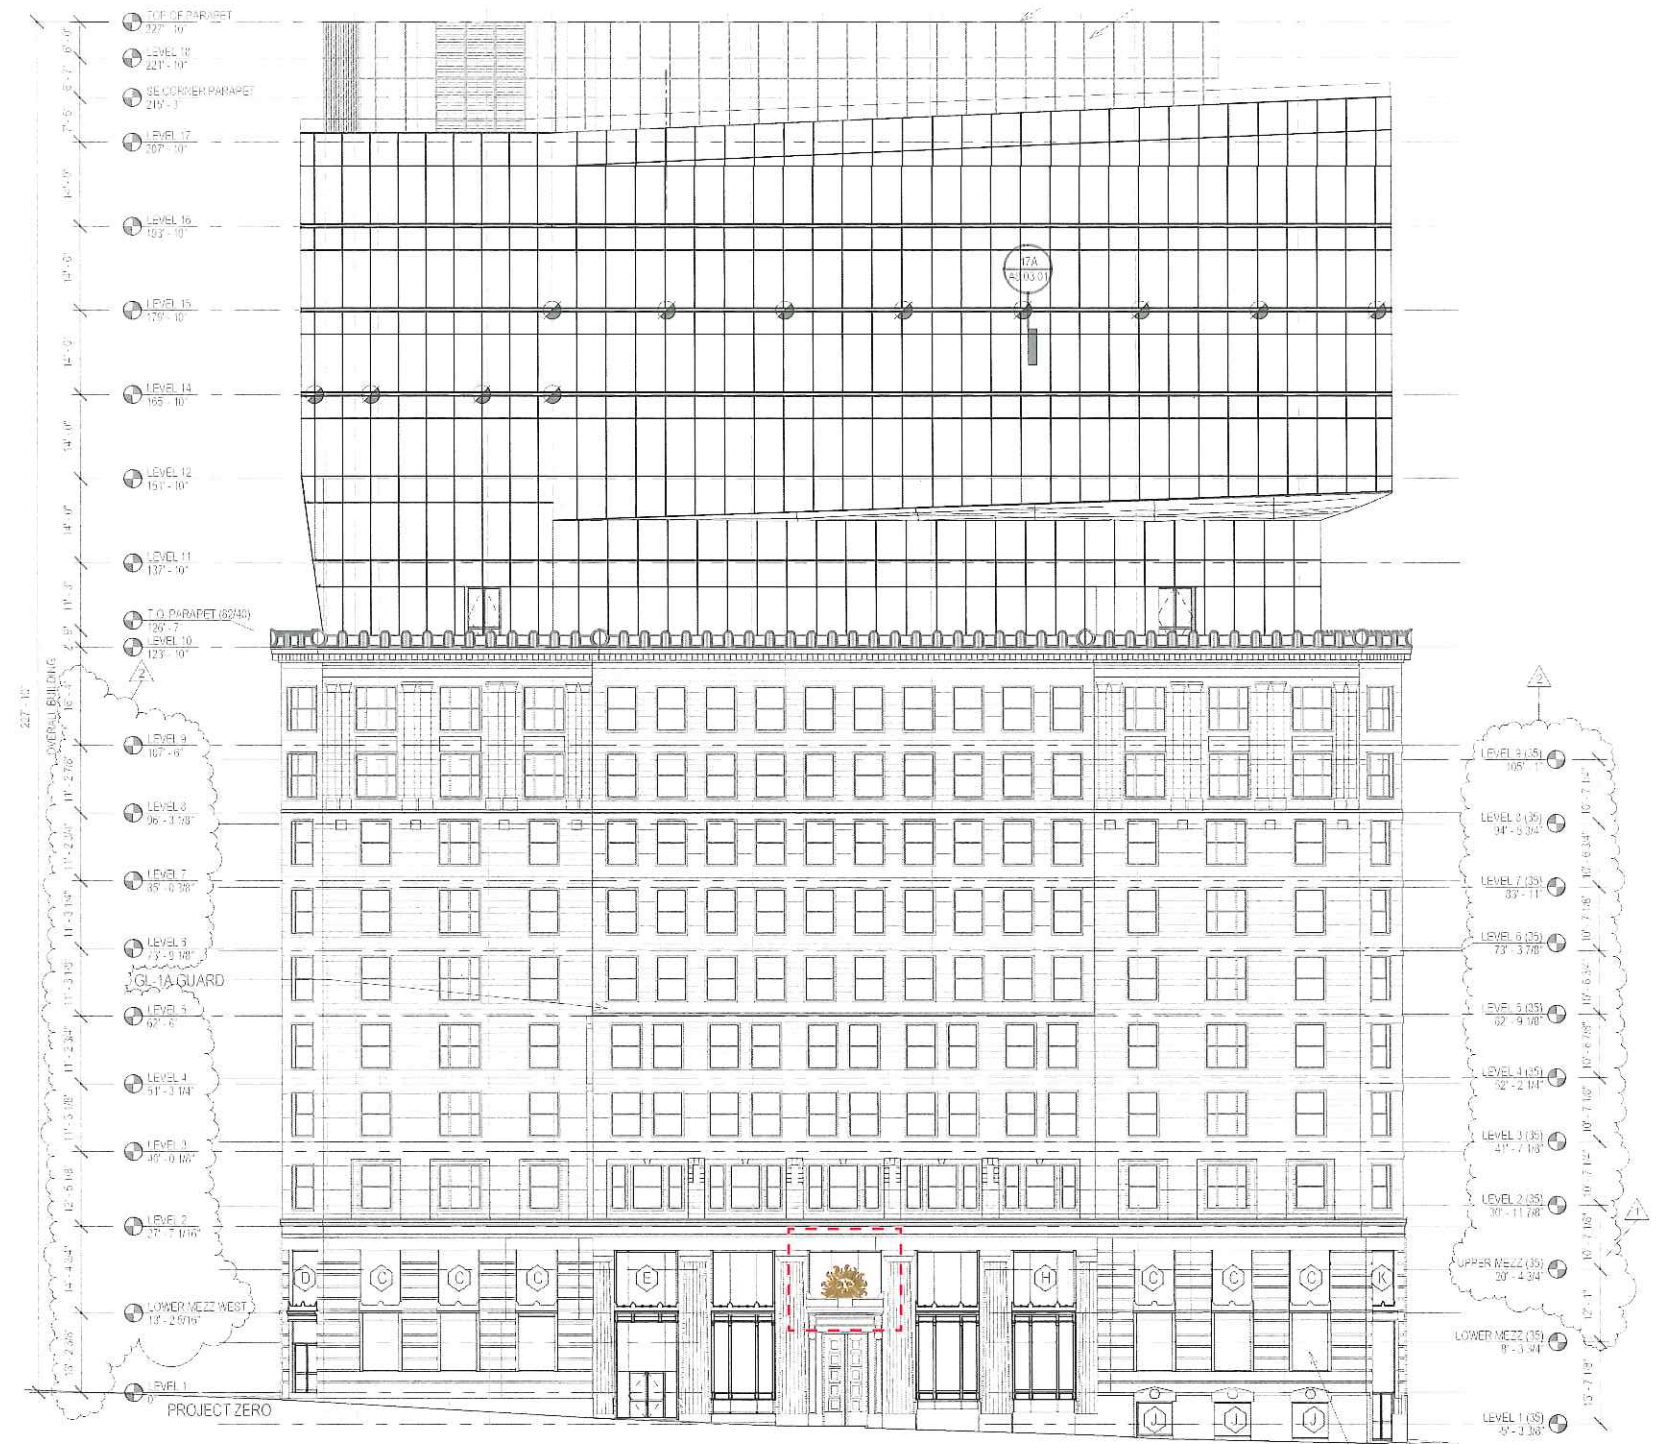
TOP OF PARAPET
227' - 10"
LEVEL 18
221' - 10"
SE CORNER PARAPET
215' - 3"
LEVEL 17
207' - 10"
LEVEL 16
193' - 10"
LEVEL 15
179' - 10"
LEVEL 14
165' - 10"
LEVEL 12
151' - 10"
LEVEL 11
137' - 10"
T.O. PARAPET (82/40)
126' - 7"
LEVEL 10
123' - 10"
LEVEL 9
107' - 8"
LEVEL 8
96' - 3 1/8"
LEVEL 7
85' - 0 3/8"
LEVEL 6
73' - 9 1/8"
GL-1A GUARD
LEVEL 5
62' - 6"
LEVEL 4
51' - 3 1/4"
LEVEL 3
40' - 0 1/8"
LEVEL 2
27' - 7 1/16"
LOWER MEZZ WEST
13' - 2 5/16"
LEVEL 1
0"
PROJECT ZERO

227' - 10"
OVERALL BUILDING

17A
A5.03.01

2

LEVEL 9 (35)
105' - 1"
LEVEL 8 (35)
94' - 5 3/4"
LEVEL 7 (35)
83' - 11"
LEVEL 6 (35)
73' - 3 7/8"
LEVEL 5 (35)
62' - 9 1/8"
LEVEL 4 (35)
52' - 2 1/4"
LEVEL 3 (35)
41' - 7 1/8"
LEVEL 2 (35)
30' - 11 7/8"
UPPER MEZZ (35)
20' - 4 3/4"
LOWER MEZZ (35)
9' - 3 3/4"
LEVEL 1 (35)
-5' - 3 3/8"

D C C C E H C C C K
J J J